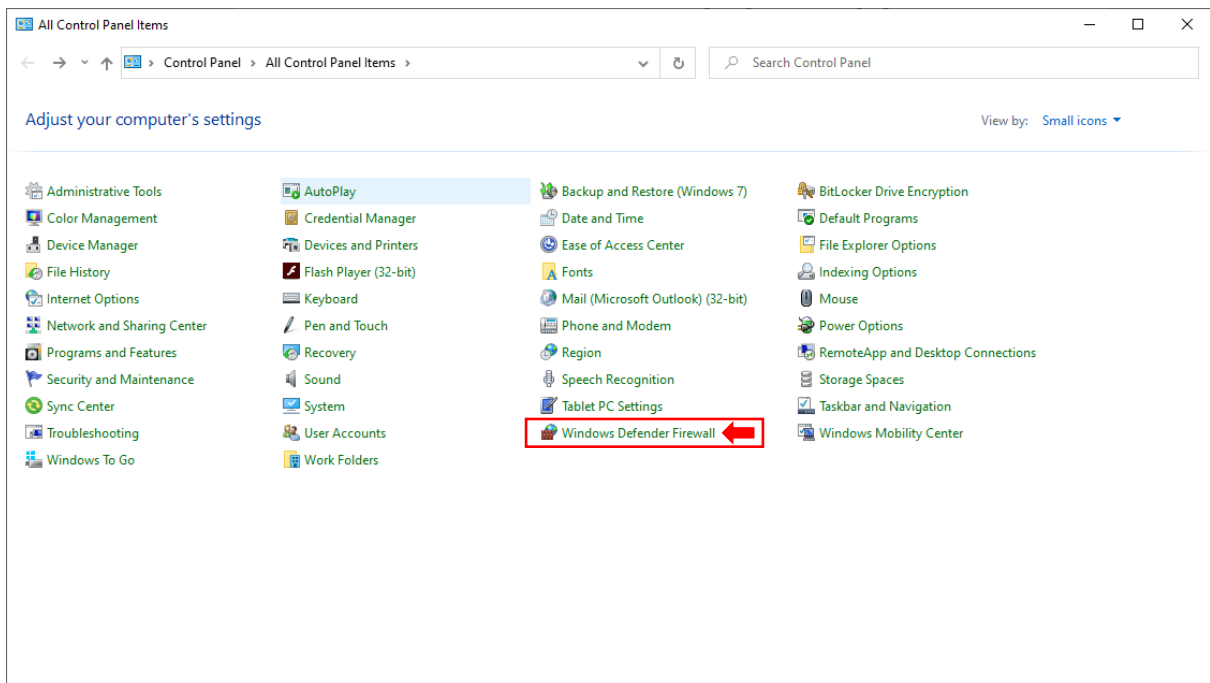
All Control Panel Items

Control Panel > All Control Panel Items >

Search Control Panel

Adjust your computer's settings

View by: Small icons

Administrative Tools
Color Management
Device Manager
File History
Internet Options
Network and Sharing Center
Programs and Features
Security and Maintenance
Sync Center
Troubleshooting
Windows To Go

AutoPlay
Credential Manager
Devices and Printers
Flash Player (32-bit)
Keyboard
Pen and Touch
Recovery
Sound
System
User Accounts
Work Folders

Backup and Restore (Windows 7)
Date and Time
Ease of Access Center
Fonts
Mail (Microsoft Outlook) (32-bit)
Phone and Modem
Region
Speech Recognition
Tablet PC Settings
Windows Defender Firewall

BitLocker Drive Encryption
Default Programs
File Explorer Options
Indexing Options
Mouse
Power Options
RemoteApp and Desktop Connections
Storage Spaces
Taskbar and Navigation
Windows Mobility Center